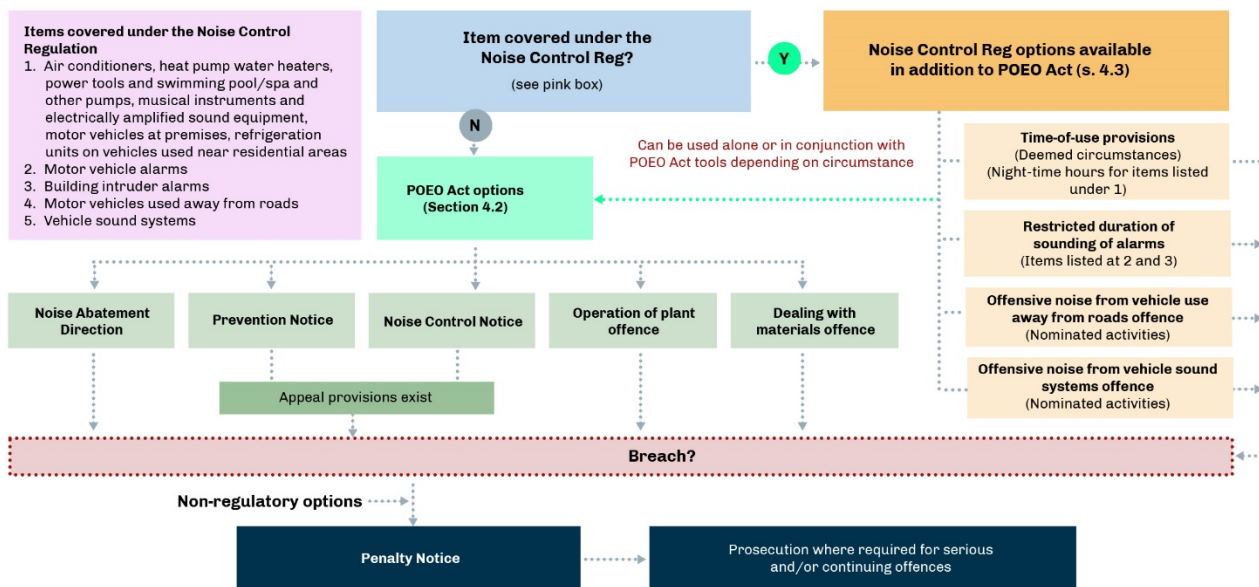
Items covered under the Noise Control Regulation
1. Air conditioners, heat pump water heaters, power tools and swimming pool/spa and other pumps, musical instruments and electrically amplified sound equipment, motor vehicles at premises, refrigeration units on vehicles used near residential areas
2. Motor vehicle alarms
3. Building intruder alarms
4. Motor vehicles used away from roads
5. Vehicle sound systems

Item covered under the Noise Control Reg?
(see pink box)

Y

Noise Control Reg options available in addition to POEO Act (s. 4.3)

N

Can be used alone or in conjunction with POEO Act tools depending on circumstance

POEO Act options (Section 4.2)

Time-of-use provisions
(Deemed circumstances)
(Night-time hours for items listed under 1)

Restricted duration of sounding of alarms
(Items listed at 2 and 3)

Offensive noise from vehicle use away from roads offence
(Nominated activities)

Offensive noise from vehicle sound systems offence
(Nominated activities)

Noise Abatement Direction

Prevention Notice

Noise Control Notice

Operation of plant offence

Dealing with materials offence

Appeal provisions exist

Breach?

Non-regulatory options

Penalty Notice

Prosecution where required for serious and/or continuing offences